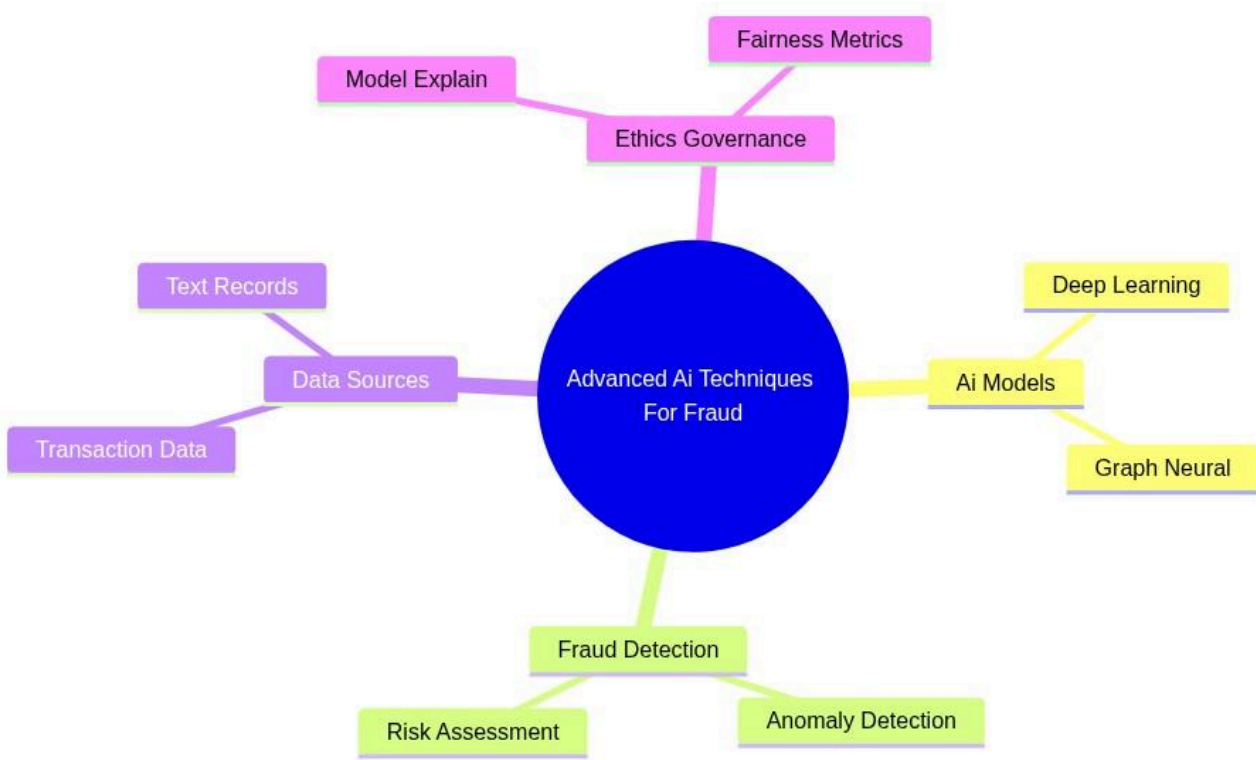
Fairness Metrics
Model Explain
Ethics Governance

Text Records
Data Sources
Transaction Data

Advanced Ai Techniques For Fraud

Deep Learning
Ai Models
Graph Neural

Fraud Detection
Risk Assessment
Anomaly Detection